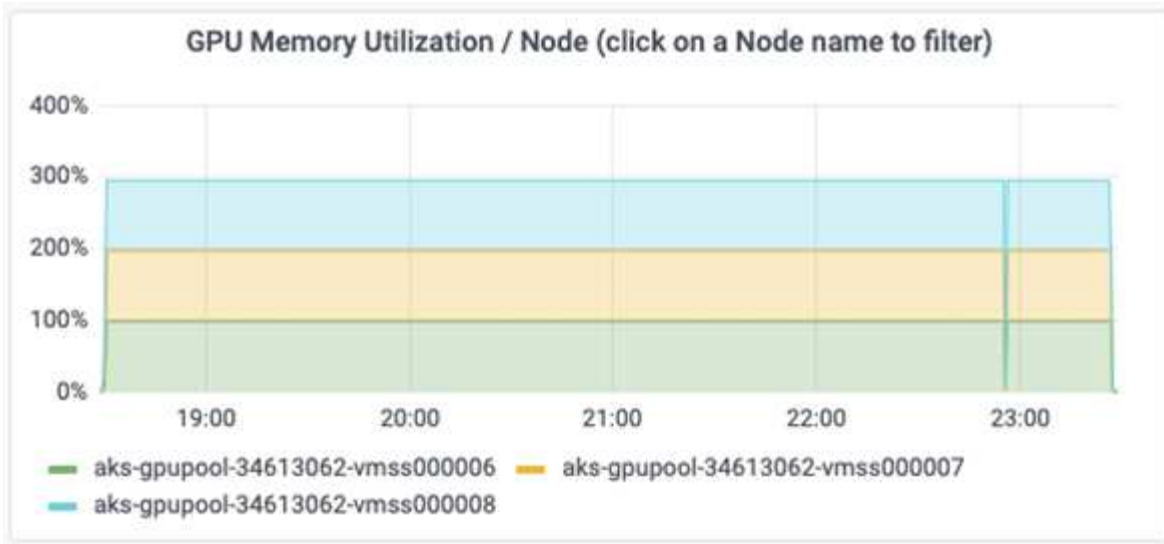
GPU Memory Utilization / Node (click on a Node name to filter)

400%
300%
200%
100%
0%

19:00
20:00
21:00
22:00
23:00

aks-gpupool-34613062-vmss000006
aks-gpupool-34613062-vmss000007
aks-gpupool-34613062-vmss000008